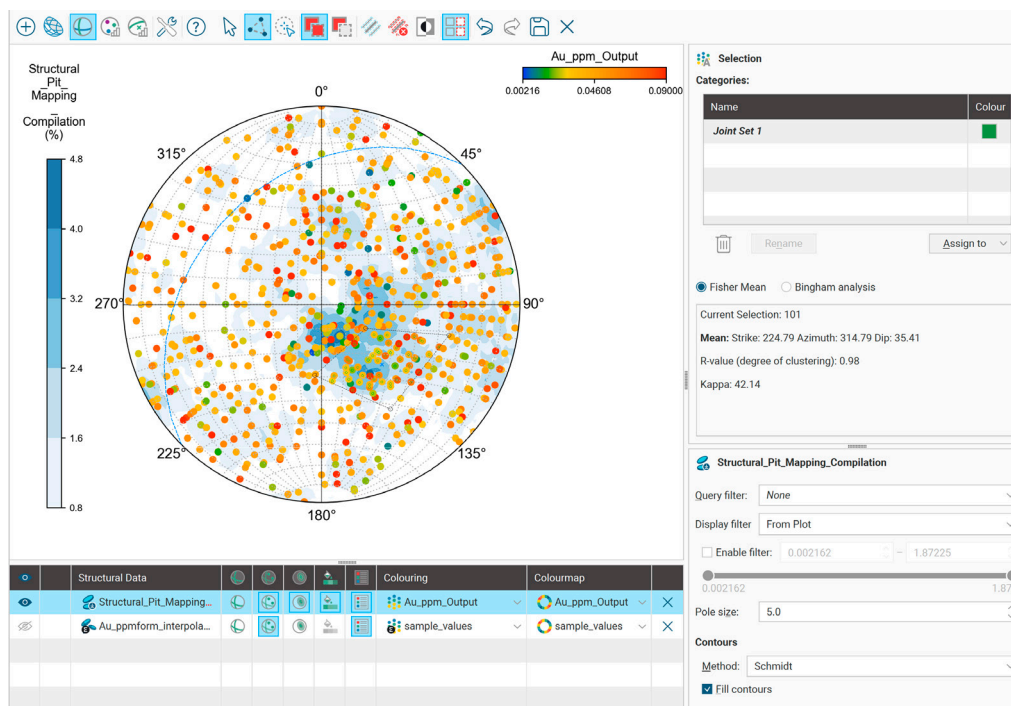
Structural_Pit_Mapping_Compilation (%)

4.8
4.0
3.2
2.4
1.6
0.8

Au_ppm_Output
0.00216 0.04608 0.09000

0°
45°
90°
135°
180°
225°
270°
315°

Selection
Categories:

| Name | Colour |
|---|---|
| Joint Set 1 | |
| | |
| | |
| | |

Rename
Assign to

Fisher Mean
Bingham analysis

Current Selection: 101
Mean: Strike: 224.79 Azimuth: 314.79 Dip: 35.41
R-value (degree of clustering): 0.98
Kappa: 42.14

Structural_Pit_Mapping_Compilation
Query filter: None
Display filter: From Plot
Enable filter: 0.002162 – 1.87225
0.002162 1.87
Pole size: 5.0
Contours
Method: Schmidt
Fill contours

| | | Structural Data | | | | | | Colouring | Colourmap | |
|---|---|---|---|---|---|---|---|---|---|---|
| | | Structural_Pit_Mapping... | | | | | | Au_ppm_Output | Au_ppm_Output | × |
| | | Au_ppmform_interpola... | | | | | | sample_values | sample_values | × |